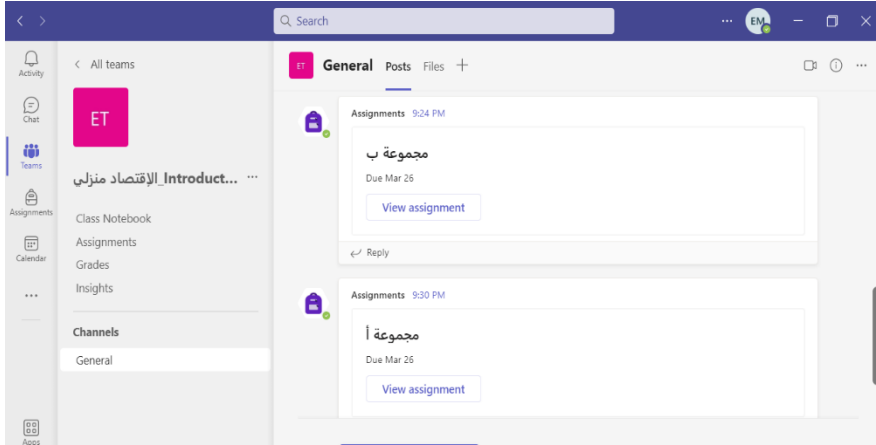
Search

EM

Activity

Chat

Teams

Assignments

Calendar

...

Apps

All teams

ET

الإقتصاد منزلي_Introduct...

Class Notebook
Assignments
Grades
Insights

Channels

General

ET

General Posts Files +

Assignments 9:24 PM

مجموعة ب

Due Mar 26

View assignment

Reply

Assignments 9:30 PM

مجموعة أ

Due Mar 26

View assignment